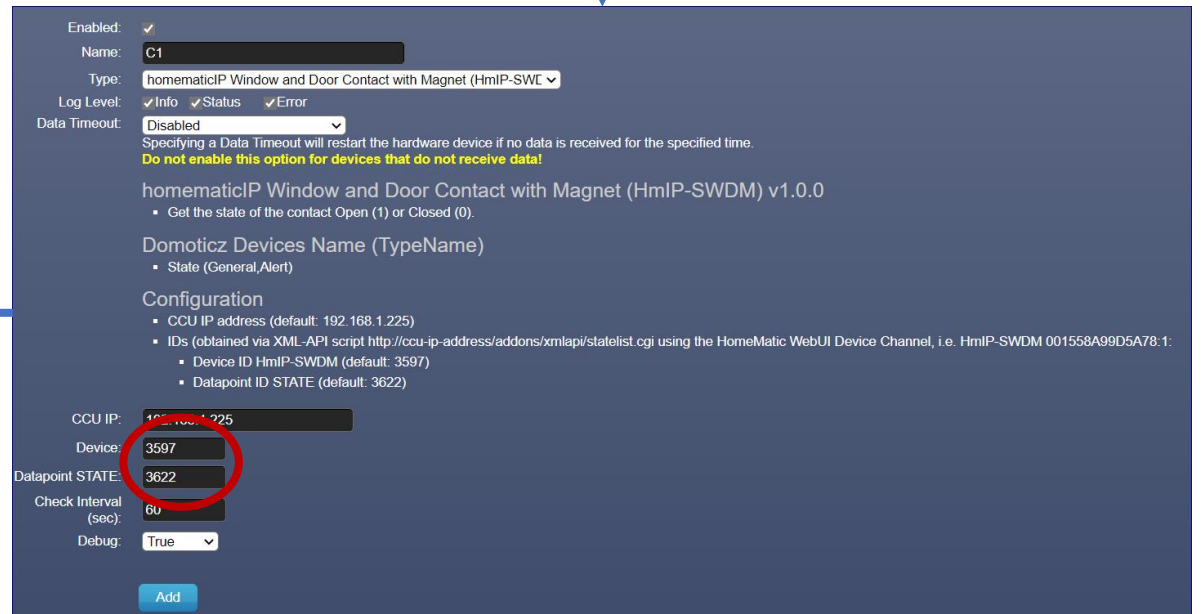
Enabled: ✓
Name: C1
Type: homematicIP Window and Door Contact with Magnet (HmIP-SWD
Log Level: ✓Info ✓Status ✓Error
Data Timeout: Disabled
Specifying a Data Timeout will restart the hardware device if no data is received for the specified time.
Do not enable this option for devices that do not receive data!

homematicIP Window and Door Contact with Magnet (HmIP-SWDM) v1.0.0
- Get the state of the contact Open (1) or Closed (0).

Domoticz Devices Name (TypeName)
- State (General,Alert)

Configuration
- CCU IP address (default: 192.168.1.225)
- IDs (obtained via XML-API script http://ccu-ip-address/addons/xmlapi/statelist.cgi using the HomeMatic WebUI Device Channel, i.e. HmIP-SWDM 001558A99D5A78:1:
  - Device ID HmIP-SWDM (default: 3597)
  - Datapoint ID STATE (default: 3622)

CCU IP: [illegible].225
Device: 3597
Datapoint STATE: 3622
Check Interval (sec): 60
Debug: True

Add